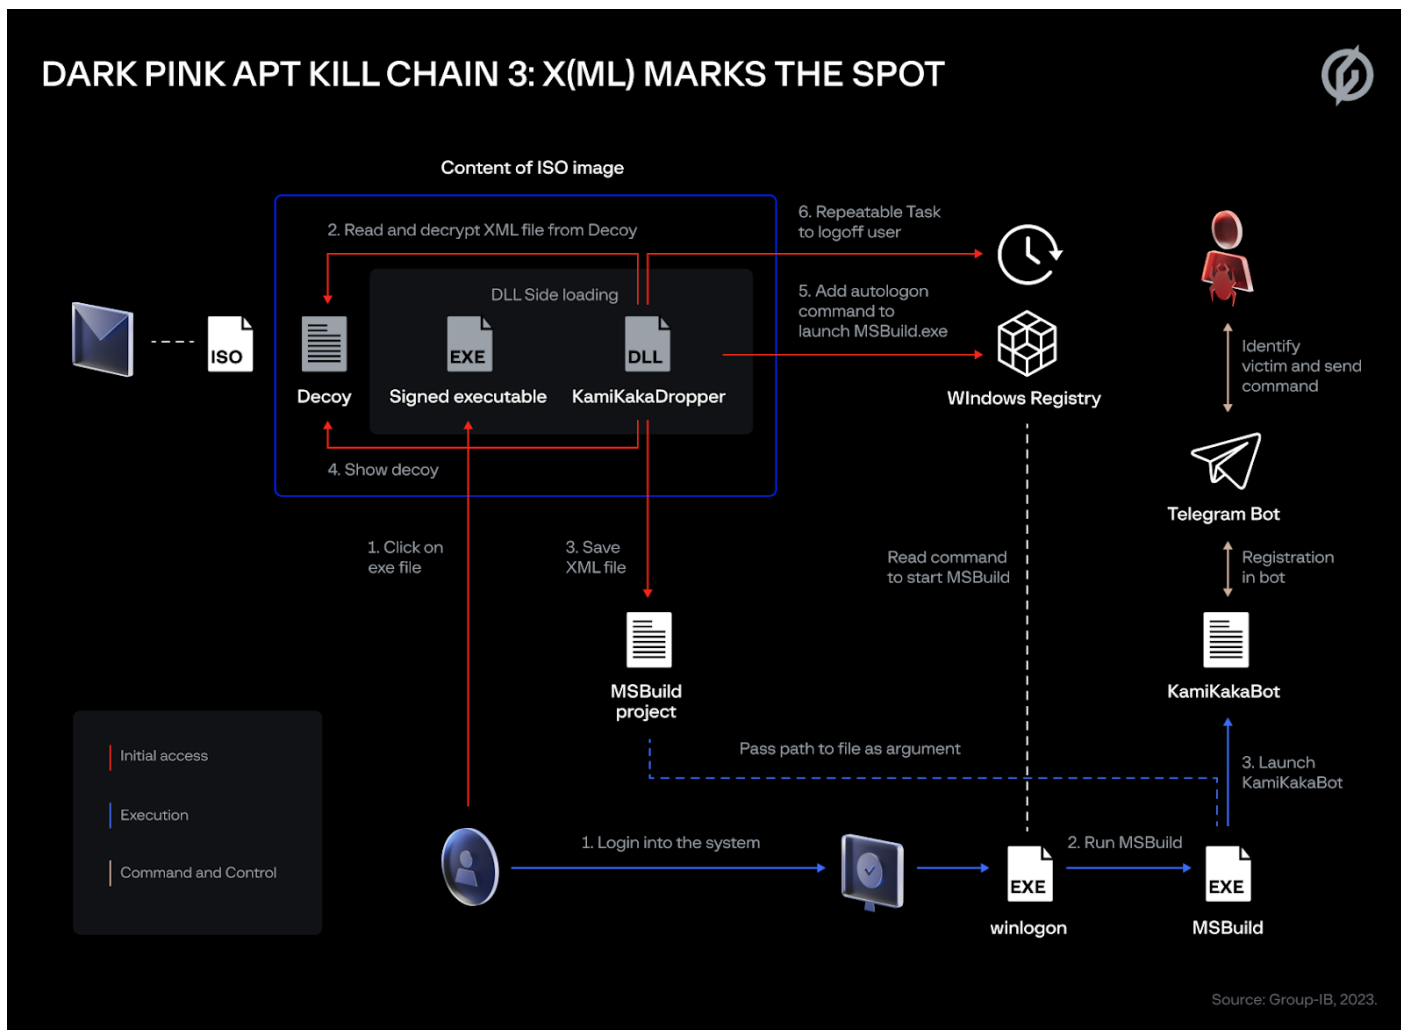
DARK PINK APT KILL CHAIN 3: X(ML) MARKS THE SPOT

Content of ISO image

2. Read and decrypt XML file from Decoy

DLL Side loading

ISO

Decoy

EXE

Signed executable

DLL

KamiKakaDropper

4. Show decoy

6. Repeatable Task to logoff user

5. Add autologon command to launch MSBuild.exe

WIndows Registry

Identify victim and send command

Telegram Bot

Registration in bot

KamiKakaBot

1. Click on exe file

3. Save XML file

MSBuild project

Read command to start MSBuild

Pass path to file as argument

3. Launch KamiKakaBot

Initial access

Execution

Command and Control

1. Login into the system

EXE

winlogon

2. Run MSBuild

EXE

MSBuild

Source: Group-IB, 2023.